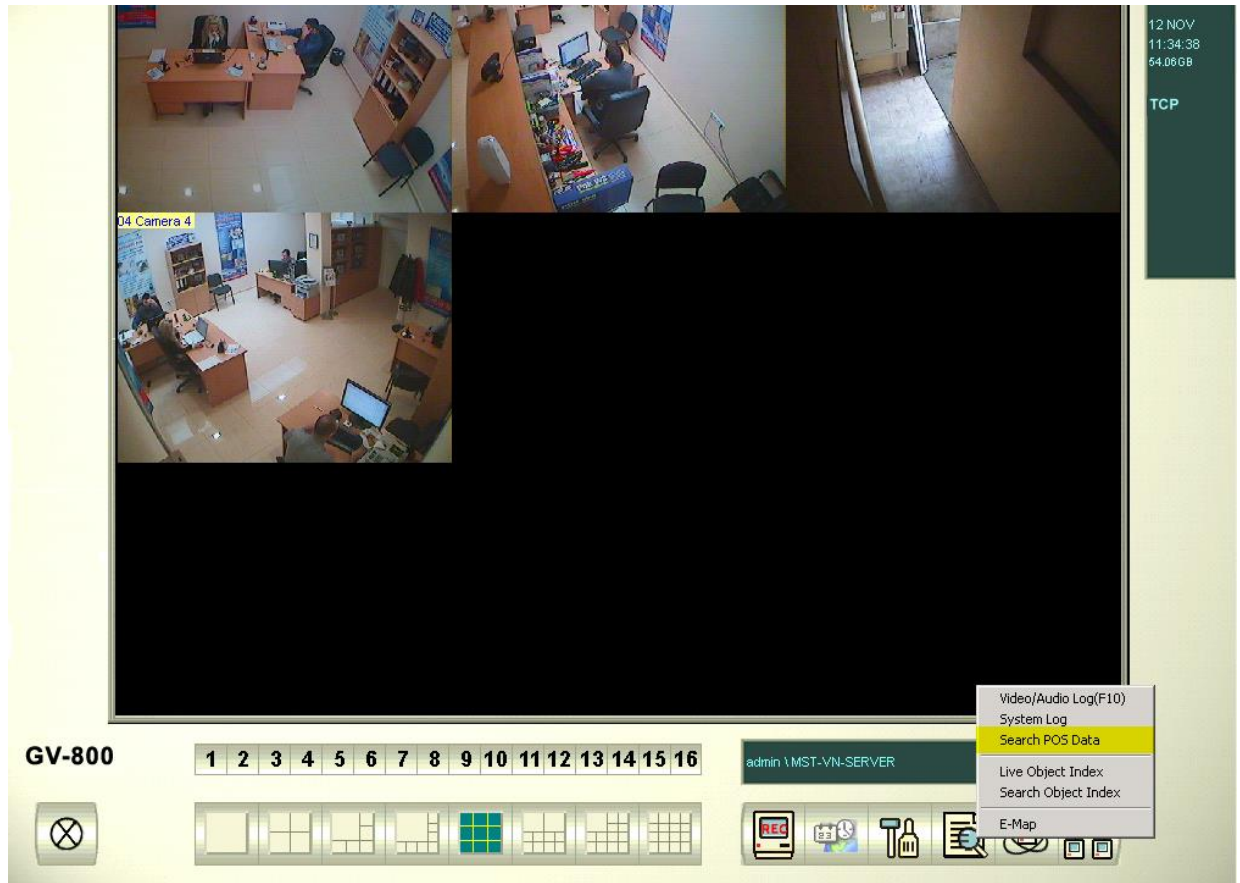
12 NOV
11:34:38
54.06GB

TCP

04 Camera 4

GV-800

1 2 3 4 5 6 7 8 9 10 11 12 13 14 15 16

admin \ MST-VN-SERVER

Video/Audio Log(F10)
System Log
Search POS Data
Live Object Index
Search Object Index
E-Map

REC